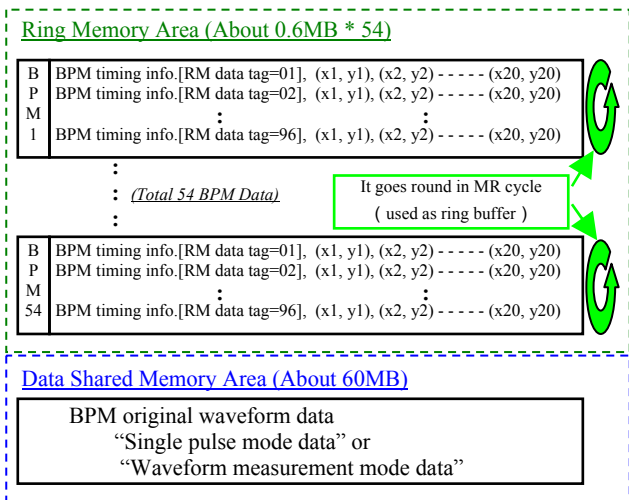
Ring Memory Area (About 0.6MB * 54)

B P M 1

BPM timing info.[RM data tag=01], (x1, y1), (x2, y2) - - - - - (x20, y20)
BPM timing info.[RM data tag=02], (x1, y1), (x2, y2) - - - - - (x20, y20)
:
BPM timing info.[RM data tag=96], (x1, y1), (x2, y2) - - - - - (x20, y20)

:
: (Total 54 BPM Data)
:

It goes round in MR cycle
( used as ring buffer )

B P M 54

BPM timing info.[RM data tag=01], (x1, y1), (x2, y2) - - - - - (x20, y20)
BPM timing info.[RM data tag=02], (x1, y1), (x2, y2) - - - - - (x20, y20)
:
BPM timing info.[RM data tag=96], (x1, y1), (x2, y2) - - - - - (x20, y20)

Data Shared Memory Area (About 60MB)

BPM original waveform data
"Single pulse mode data" or
"Waveform measurement mode data"